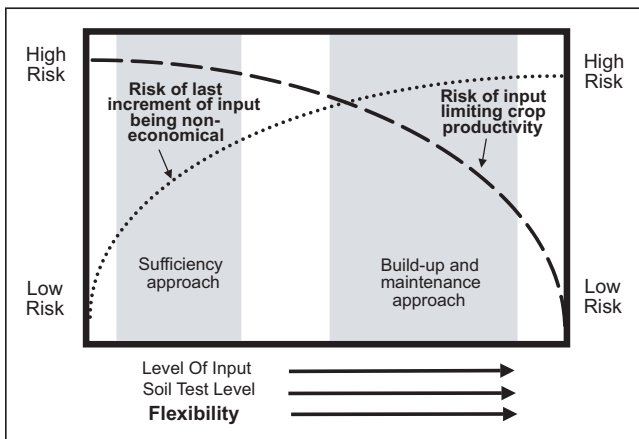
High Risk

High Risk

Risk of last increment of input being non-economical

Risk of input limiting crop productivity

Low Risk

Low Risk

Sufficiency approach

Build-up and maintenance approach

Level Of Input

Soil Test Level

Flexibility